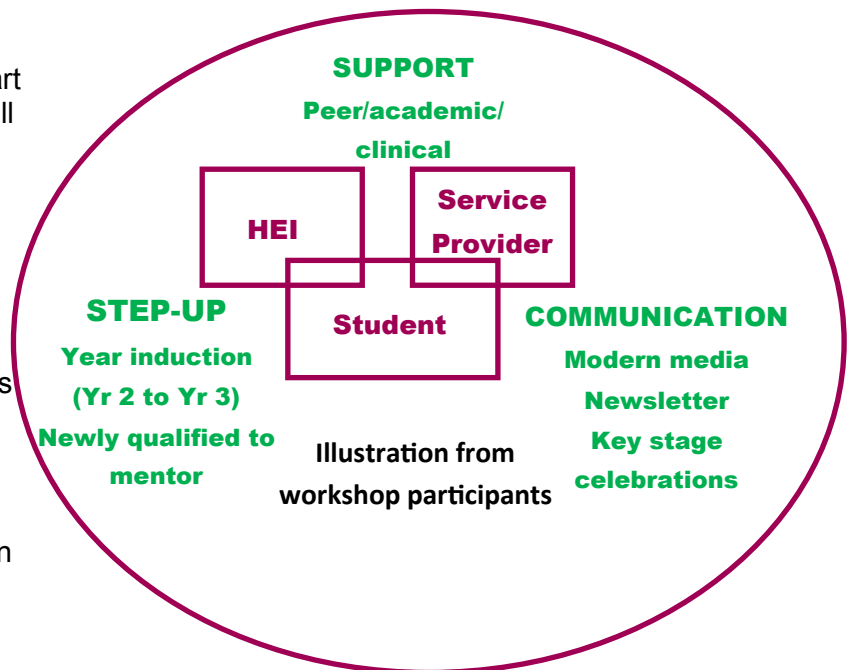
rt
ll

s

n

SUPPORT
Peer/academic/ clinical

HEI

Service Provider

Student

STEP-UP
Year induction (Yr 2 to Yr 3)
Newly qualified to mentor

COMMUNICATION
Modern media
Newsletter
Key stage celebrations

Illustration from workshop participants